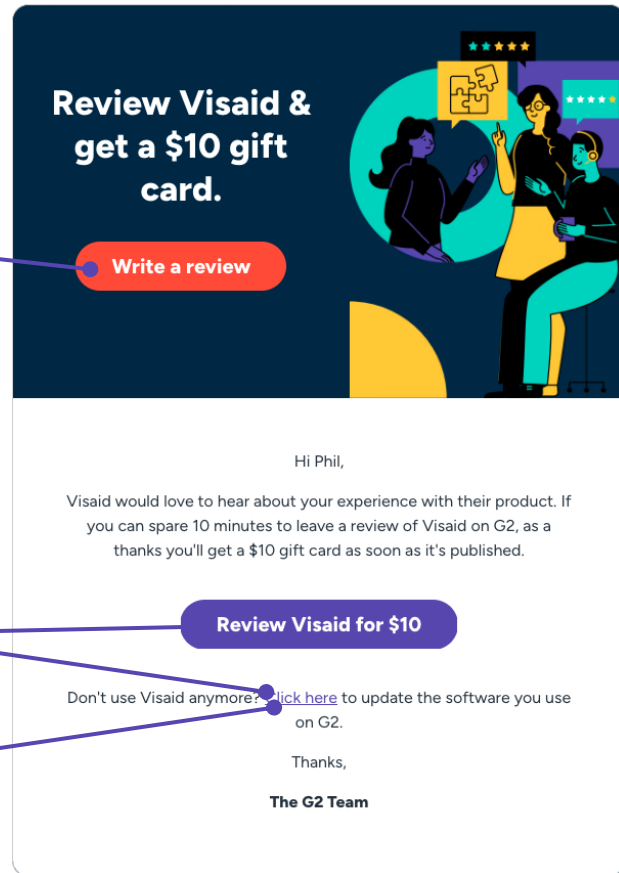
Review Visaid & get a $10 gift card.

Write a review

Hi Phil,

Visaid would love to hear about your experience with their product. If you can spare 10 minutes to leave a review of Visaid on G2, as a thanks you'll get a $10 gift card as soon as it's published.

Review Visaid for $10

Don't use Visaid anymore? click here to update the software you use on G2.

Thanks,

The G2 Team